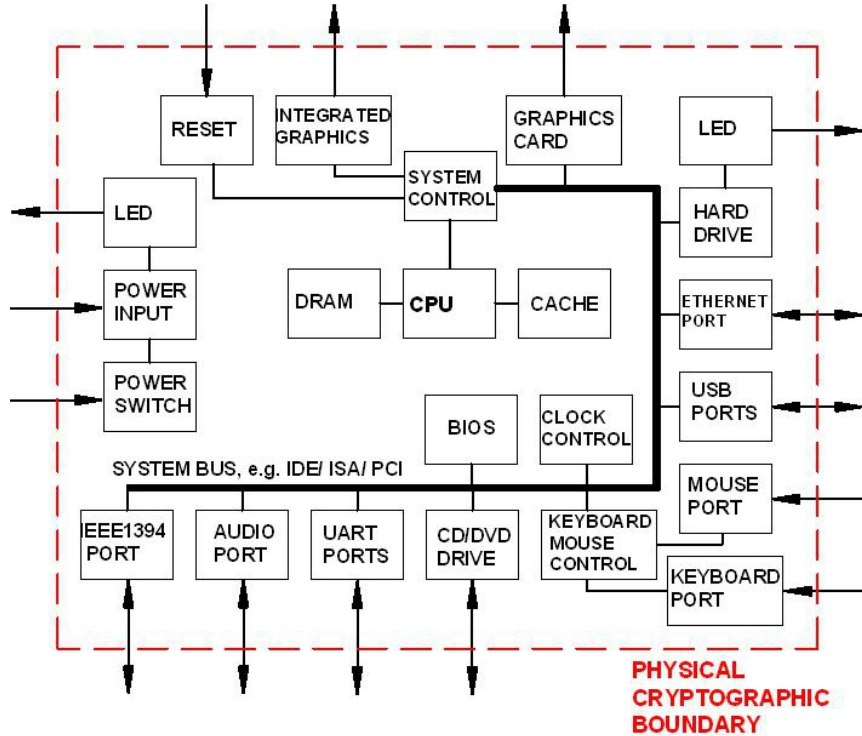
RESET

INTEGRATED GRAPHICS

GRAPHICS CARD

LED

SYSTEM CONTROL

LED

HARD DRIVE

POWER INPUT

DRAM

CPU

CACHE

ETHERNET PORT

POWER SWITCH

USB PORTS

BIOS

CLOCK CONTROL

SYSTEM BUS, e.g. IDE/ ISA/ PCI

MOUSE PORT

IEEE1394 PORT

AUDIO PORT

UART PORTS

CD/DVD DRIVE

KEYBOARD MOUSE CONTROL

KEYBOARD PORT

PHYSICAL CRYPTOGRAPHIC BOUNDARY